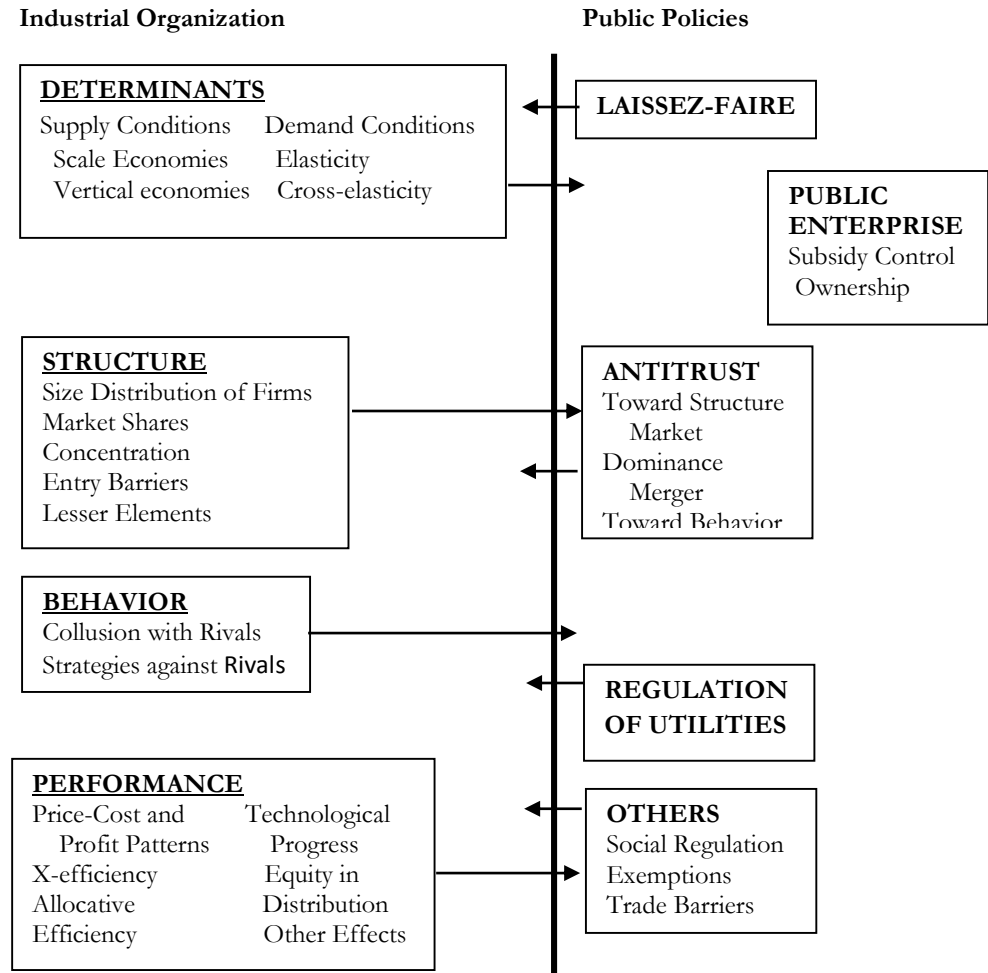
Industrial Organization

Public Policies

DETERMINANTS
Supply Conditions Demand Conditions
Scale Economies Elasticity
Vertical economies Cross-elasticity

LAISSEZ-FAIRE

PUBLIC ENTERPRISE
Subsidy Control
Ownership

STRUCTURE
Size Distribution of Firms
Market Shares
Concentration
Entry Barriers
Lesser Elements

ANTITRUST
Toward Structure
Market
Dominance
Merger
Toward Behavior

BEHAVIOR
Collusion with Rivals
Strategies against Rivals

REGULATION OF UTILITIES

PERFORMANCE
Price-Cost and Profit Patterns
Technological Progress
X-efficiency
Equity in Distribution
Allocative Efficiency
Other Effects

OTHERS
Social Regulation
Exemptions
Trade Barriers